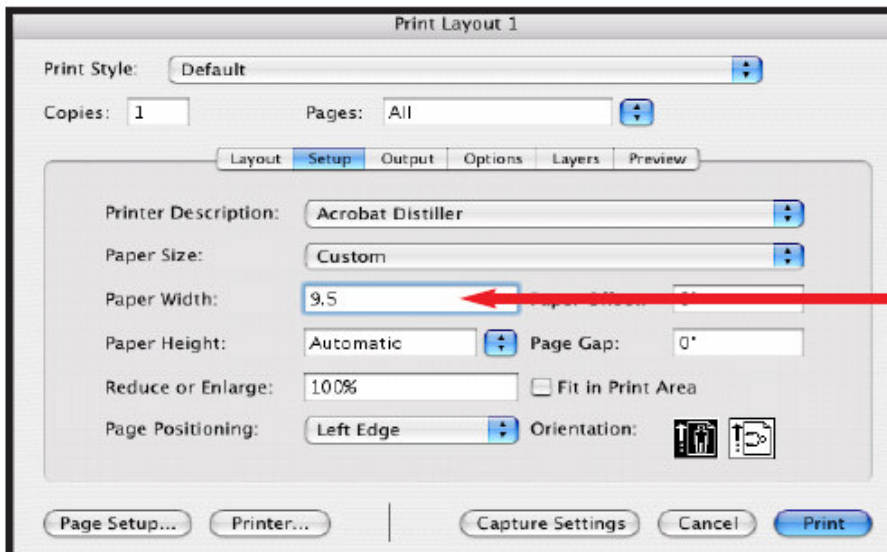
Print Layout 1

Print Style: Default

Copies: 1

Pages: All

Layout | Setup | Output | Options | Layers | Preview

Printer Description: Acrobat Distiller

Paper Size: Custom

Paper Width: 9.5

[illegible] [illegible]

Paper Height: Automatic

Page Gap: 0"

Reduce or Enlarge: 100%

Fit in Print Area

Page Positioning: Left Edge

Orientation:

Page Setup... | Printer... | Capture Settings | Cancel | Print